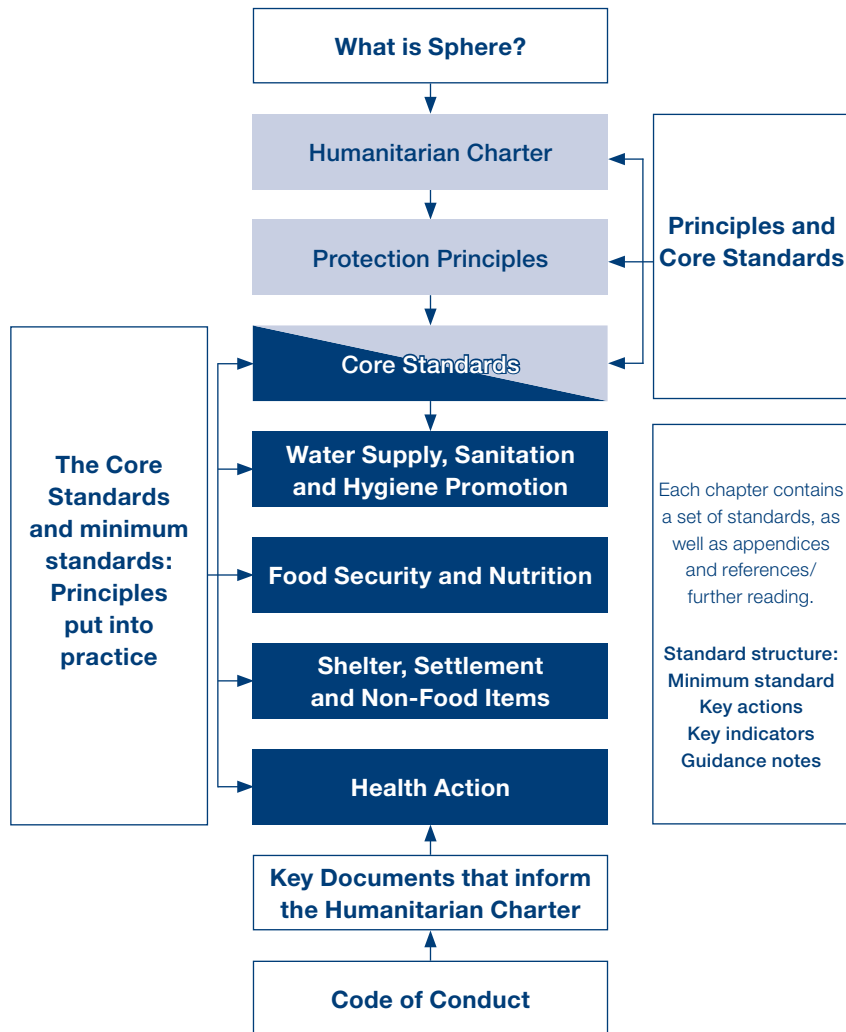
What is Sphere?

Humanitarian Charter

Protection Principles

Core Standards

Principles and Core Standards

The Core Standards and minimum standards: Principles put into practice

Water Supply, Sanitation and Hygiene Promotion

Food Security and Nutrition

Shelter, Settlement and Non-Food Items

Health Action

Each chapter contains a set of standards, as well as appendices and references/ further reading.

Standard structure:
Minimum standard
Key actions
Key indicators
Guidance notes

Key Documents that inform the Humanitarian Charter

Code of Conduct